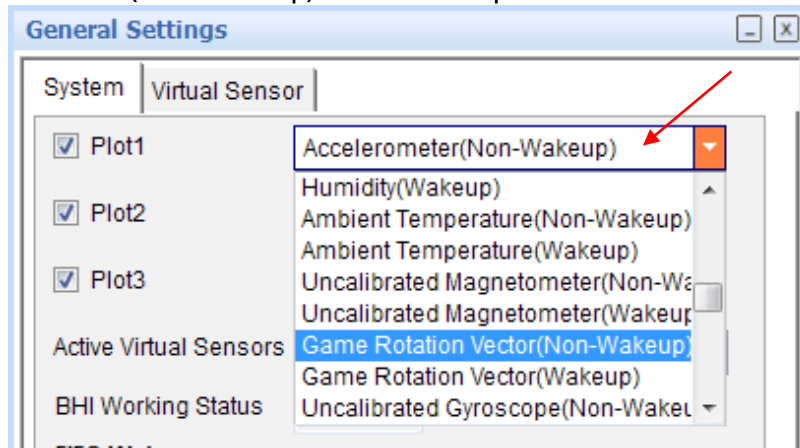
General Settings

System | Virtual Sensor

Plot1
Accelerometer(Non-Wakeup)
Humidity(Wakeup)
Ambient Temperature(Non-Wakeup)
Ambient Temperature(Wakeup)
Uncalibrated Magnetometer(Non-Wa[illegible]
Uncalibrated Magnetometer(Wakeup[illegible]
Game Rotation Vector(Non-Wakeup)
Game Rotation Vector(Wakeup)
Uncalibrated Gyroscope(Non-Wake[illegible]

Plot2

Plot3

Active Virtual Sensors

BHI Working Status